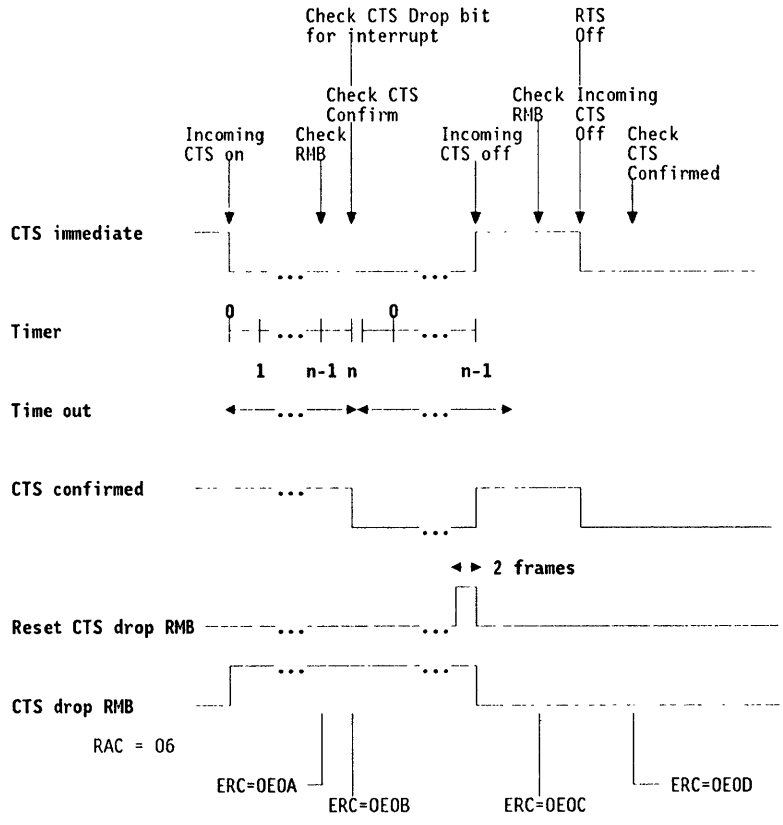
Check CTS Drop bit for interrupt

RTS Off

Check CTS Confirm

Check RMB

Incoming CTS Off

Incoming CTS on

Check RMB

Incoming CTS off

Check CTS Confirmed

CTS immediate

0

0

Timer

1 n-1 n n-1

Time out

CTS confirmed

2 frames

Reset CTS drop RMB

CTS drop RMB

RAC = 06

ERC=0E0A

ERC=0E0B

ERC=0E0C

ERC=0E0D